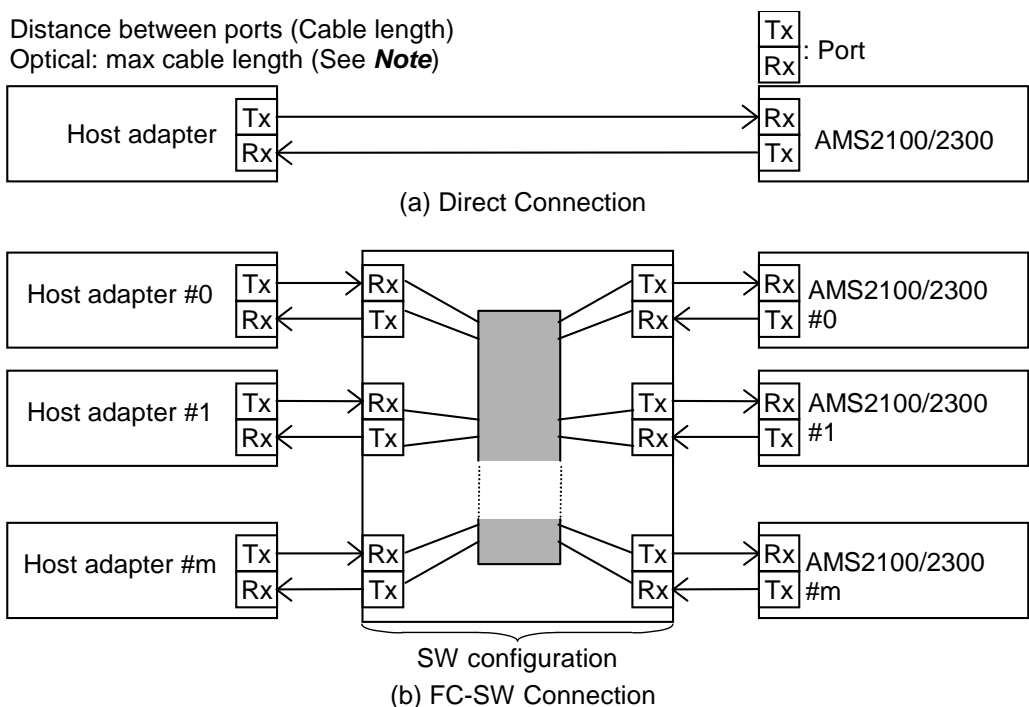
Distance between ports (Cable length)
Optical: max cable length (See ***Note***)

Tx
Rx
: Port

Host adapter
Tx
Rx

Rx
Tx
AMS2100/2300

(a) Direct Connection

Host adapter #0
Tx
Rx

Rx
Tx

Tx
Rx

Rx
Tx
AMS2100/2300
#0

Host adapter #1
Tx
Rx

Rx
Tx

Tx
Rx

Rx
Tx
AMS2100/2300
#1

Host adapter #m
Tx
Rx

Rx
Tx

Tx
Rx

Rx
Tx
AMS2100/2300
#m

SW configuration

(b) FC-SW Connection